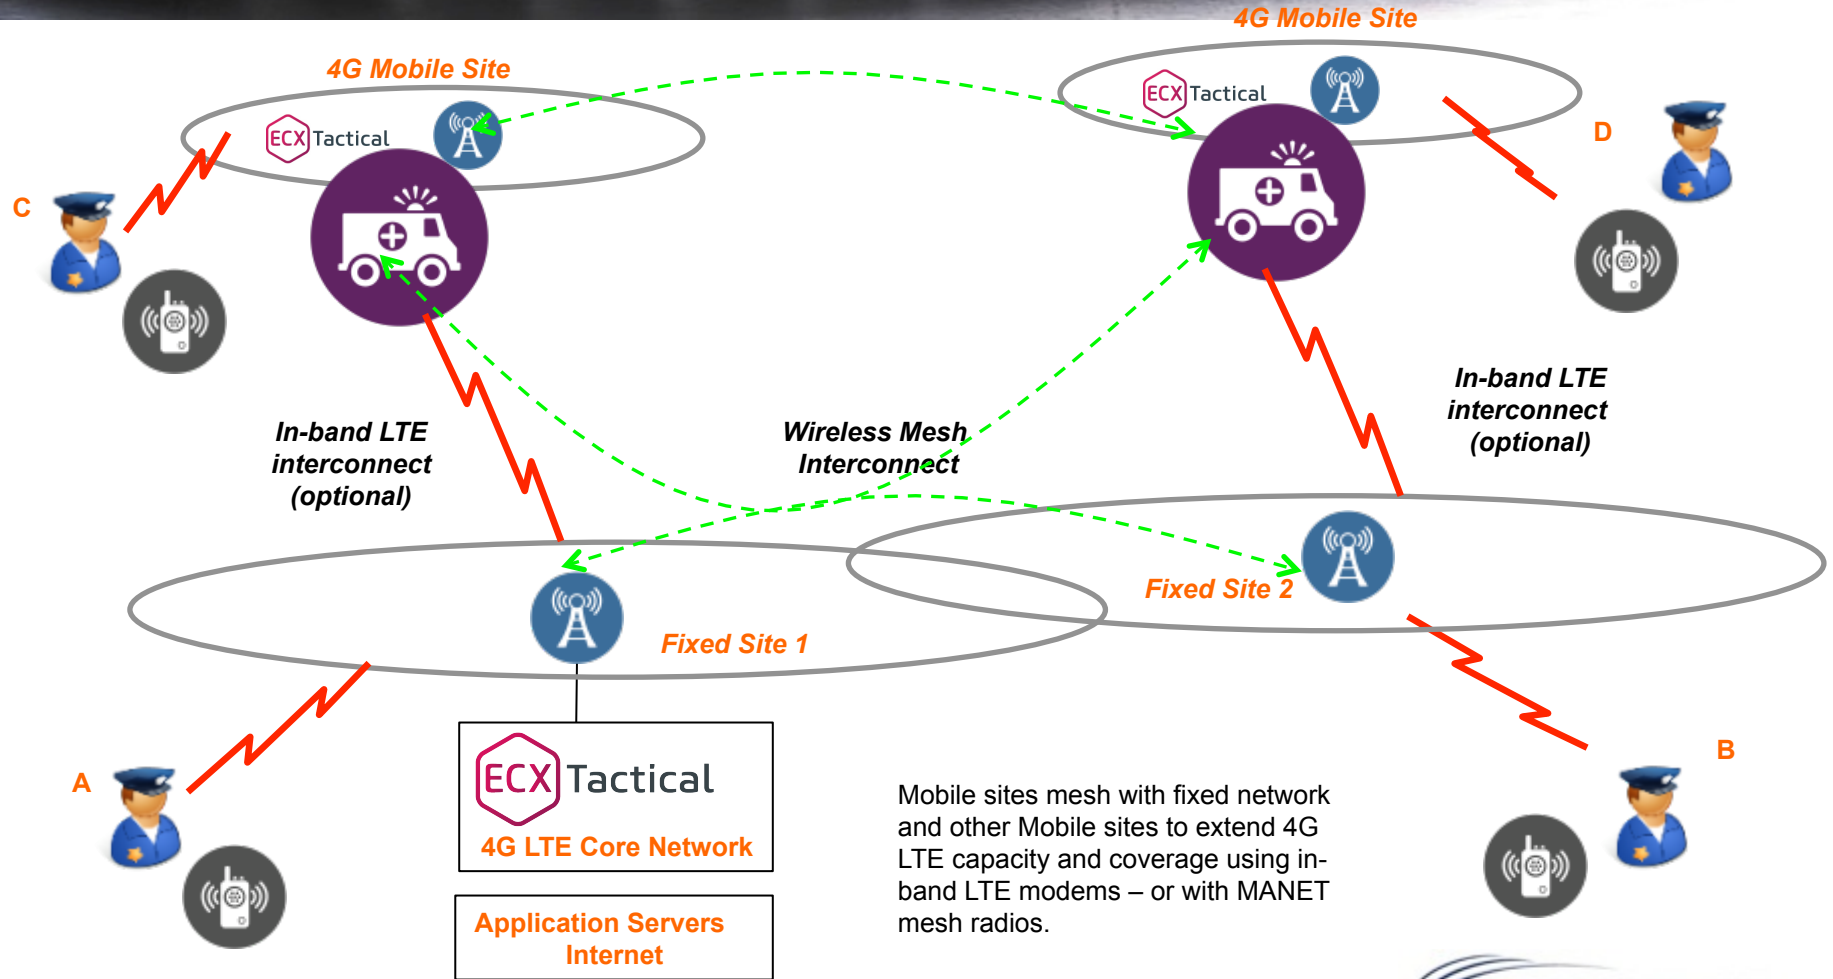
4G Mobile Site

4G Mobile Site

ECX Tactical

ECX Tactical

C

D

In-band LTE interconnect (optional)

Wireless Mesh Interconnect

In-band LTE interconnect (optional)

Fixed Site 2

Fixed Site 1

A

B

ECX Tactical
4G LTE Core Network

Application Servers
Internet

Mobile sites mesh with fixed network and other Mobile sites to extend 4G LTE capacity and coverage using in-band LTE modems – or with MANET mesh radios.